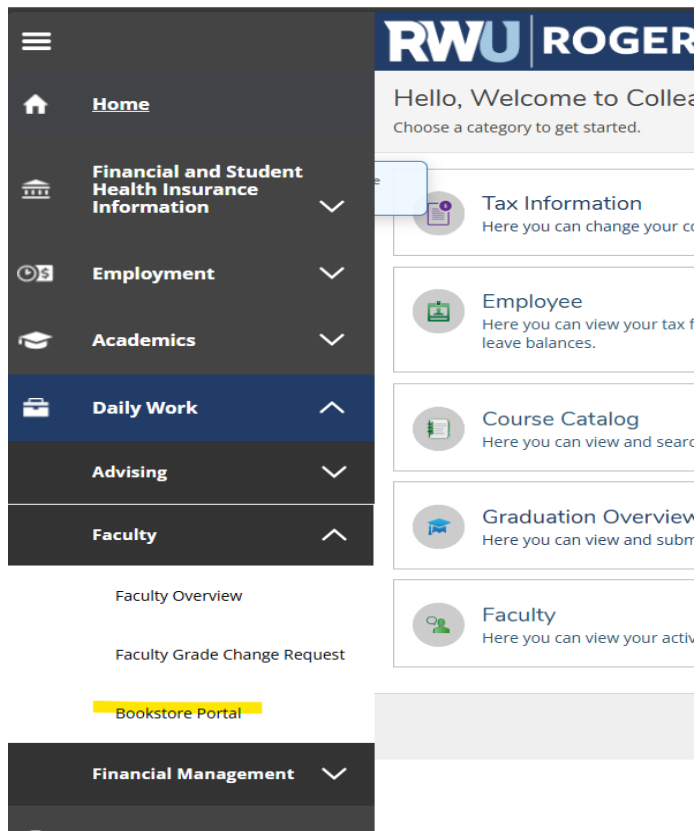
Home

Financial and Student Health Insurance Information

Employment

Academics

Daily Work

Advising

Faculty

Faculty Overview

Faculty Grade Change Request

Bookstore Portal

Financial Management

RWU | ROGER

Hello, Welcome to Collea

Choose a category to get started.

e

Tax Information
Here you can change your c

Employee
Here you can view your tax f leave balances.

Course Catalog
Here you can view and searc

Graduation Overview
Here you can view and subm

Faculty
Here you can view your activ